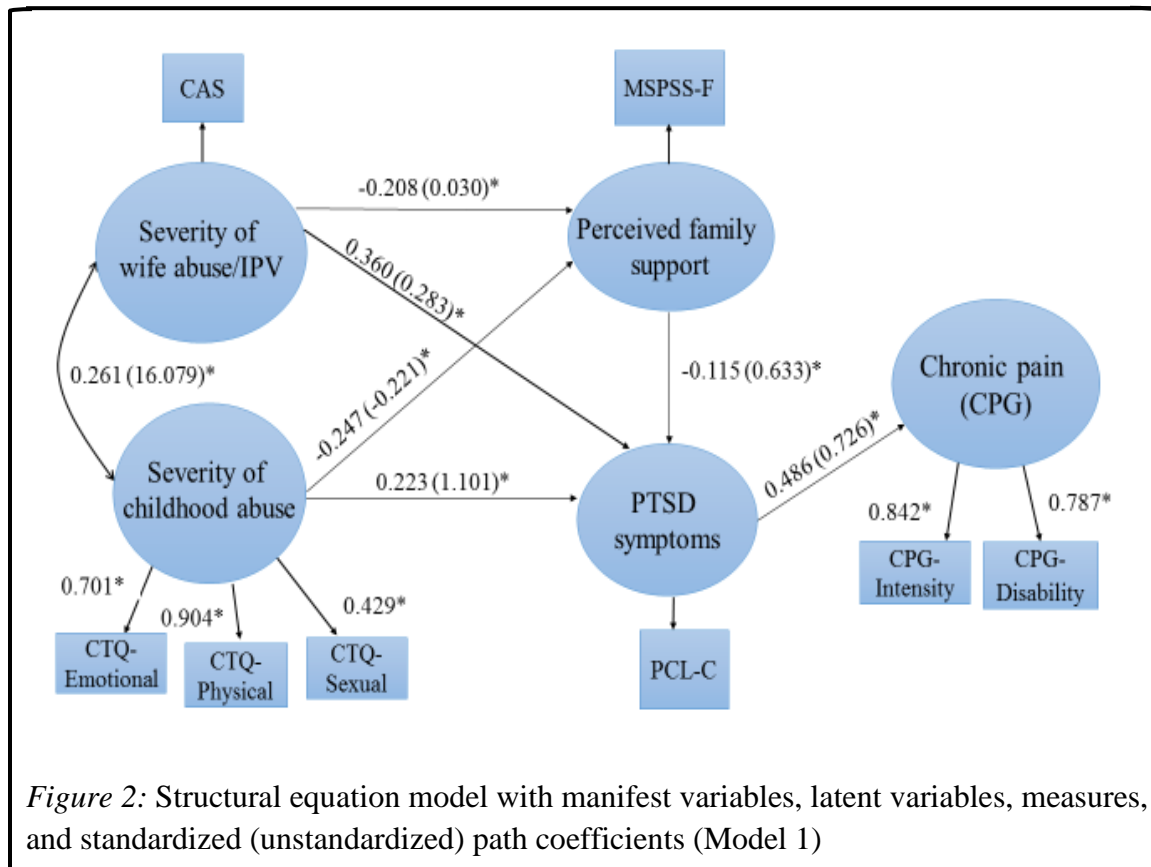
CAS

MSPSS-F

-0.208 (0.030)*

Severity of wife abuse/IPV

Perceived family support

0.360 (0.283)*

0.261 (16.079)*

-0.247 (-0.221)*

-0.115 (0.633)*

Chronic pain (CPG)

Severity of childhood abuse

0.223 (1.101)*

PTSD symptoms

0.486 (0.726)*

0.842*

0.787*

CPG-Intensity

CPG-Disability

0.701*

0.904*

0.429*

CTQ-Emotional

CTQ-Physical

CTQ-Sexual

PCL-C

*Figure 2:* Structural equation model with manifest variables, latent variables, measures, and standardized (unstandardized) path coefficients (Model 1)